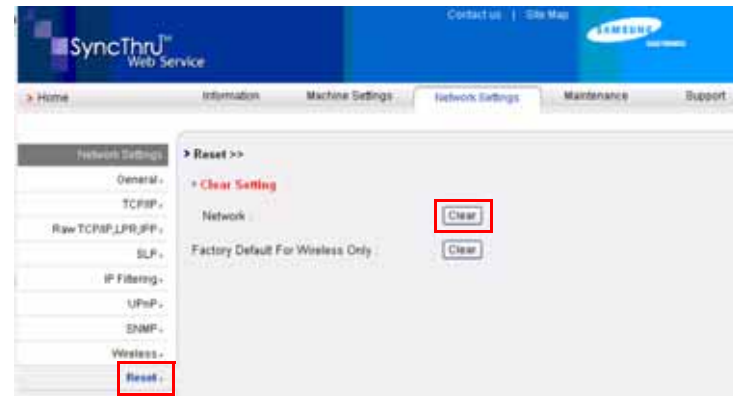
SyncThru™ Web Service

Contact us | Site Map

SAMSUNG ELECTRONICS

> Home
Information
Machine Settings
Network Settings
Maintenance
Support

Network Settings
General
TCP/IP
Raw TCP/IP,LPR,IPP
SLP
IP Filtering
UPnP
SNMP
Wireless
Reset

> Reset >>

Clear Setting

Network
Clear

Factory Default For Wireless Only
Clear